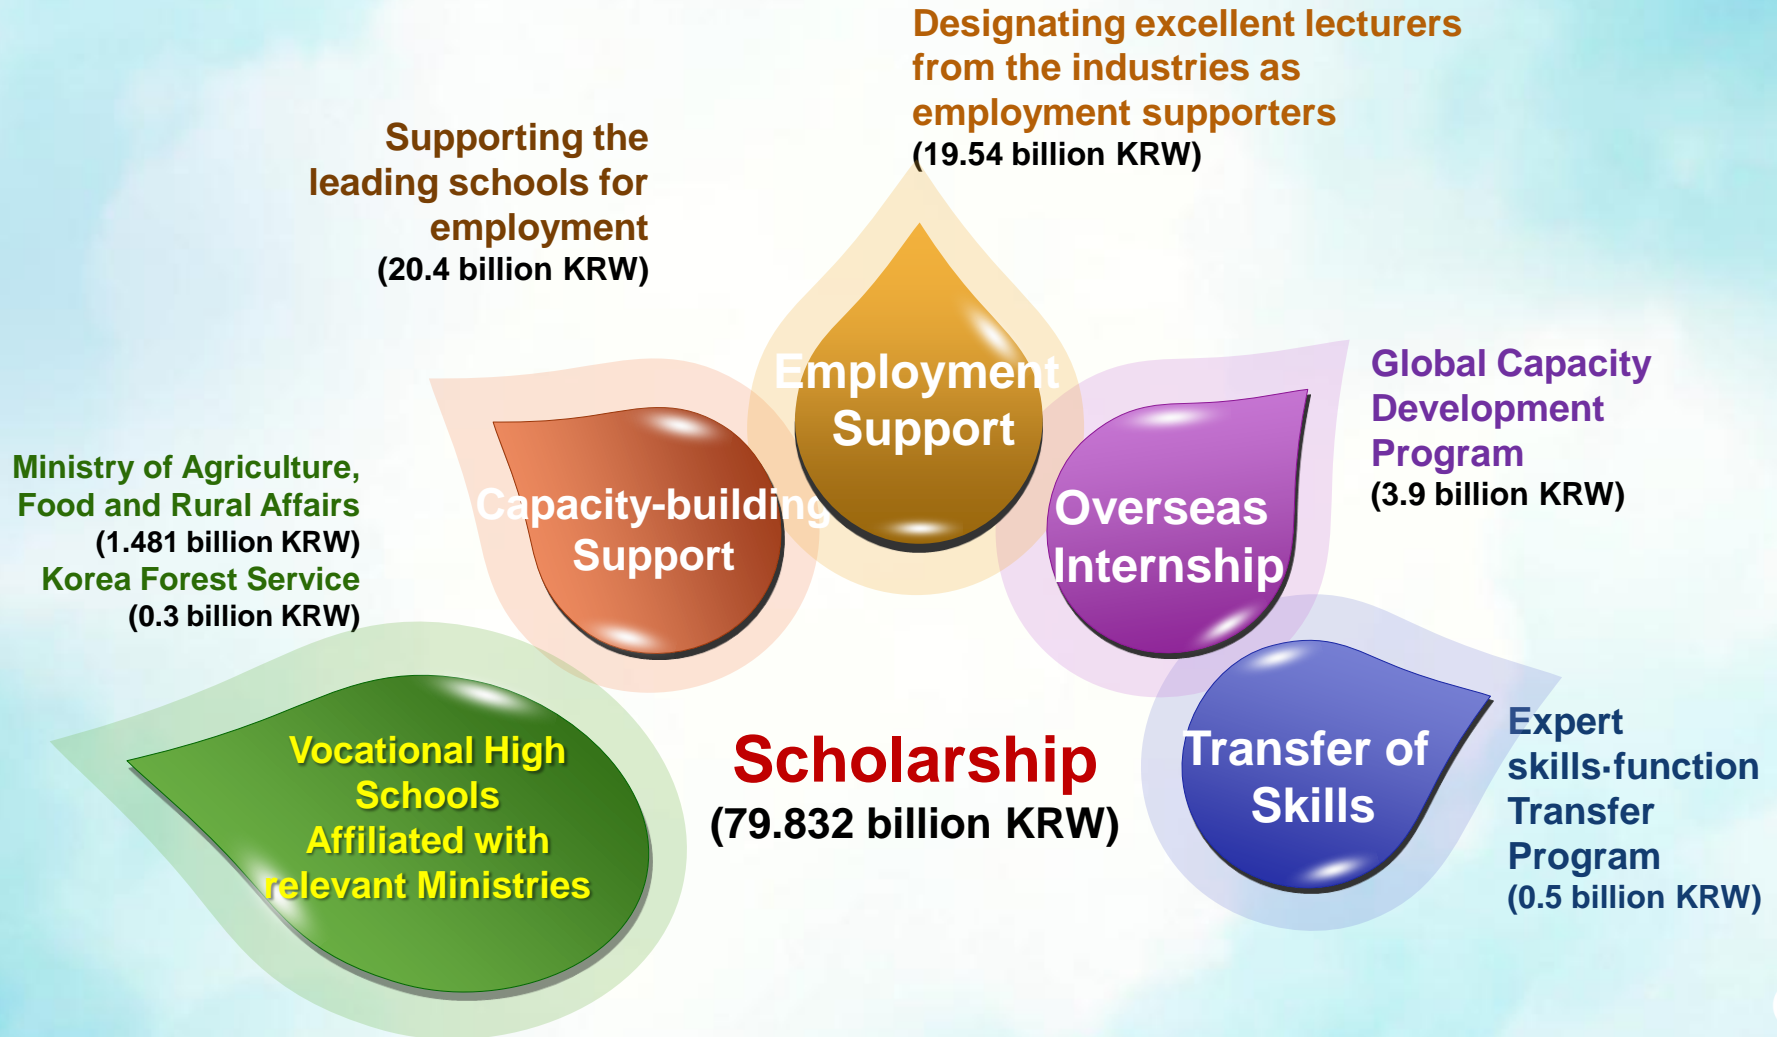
Designating excellent lecturers from the industries as employment supporters
(19.54 billion KRW)

Supporting the leading schools for employment
(20.4 billion KRW)

Employment Support

Global Capacity Development Program
(3.9 billion KRW)

Ministry of Agriculture, Food and Rural Affairs
(1.481 billion KRW)
Korea Forest Service
(0.3 billion KRW)

Capacity-building Support

Overseas Internship

Vocational High Schools Affiliated with relevant Ministries

Scholarship
(79.832 billion KRW)

Transfer of Skills

Expert skills·function Transfer Program
(0.5 billion KRW)